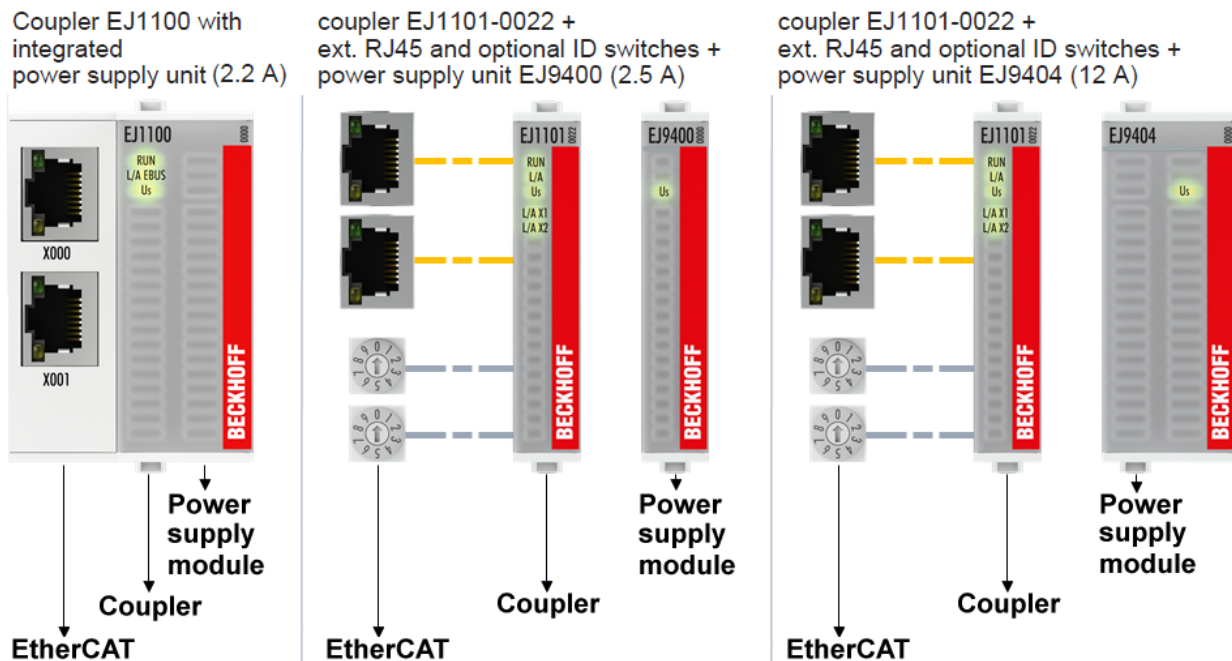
Coupler EJ1100 with integrated power supply unit (2.2 A)

EJ1100

0000

RUN
L/A EBUS
Us

X000

X001

BECKHOFF

Power supply module

Coupler

EtherCAT

coupler EJ1101-0022 + ext. RJ45 and optional ID switches + power supply unit EJ9400 (2.5 A)

EJ1101 0022

RUN
L/A
Us

L/A X1
L/A X2

BECKHOFF

EJ9400 0000

Us

BECKHOFF

Power supply module

Coupler

EtherCAT

coupler EJ1101-0022 + ext. RJ45 and optional ID switches + power supply unit EJ9404 (12 A)

EJ1101 0022

RUN
L/A
Us

L/A X1
L/A X2

BECKHOFF

EJ9404

Us

BECKHOFF

Power supply module

Coupler

EtherCAT